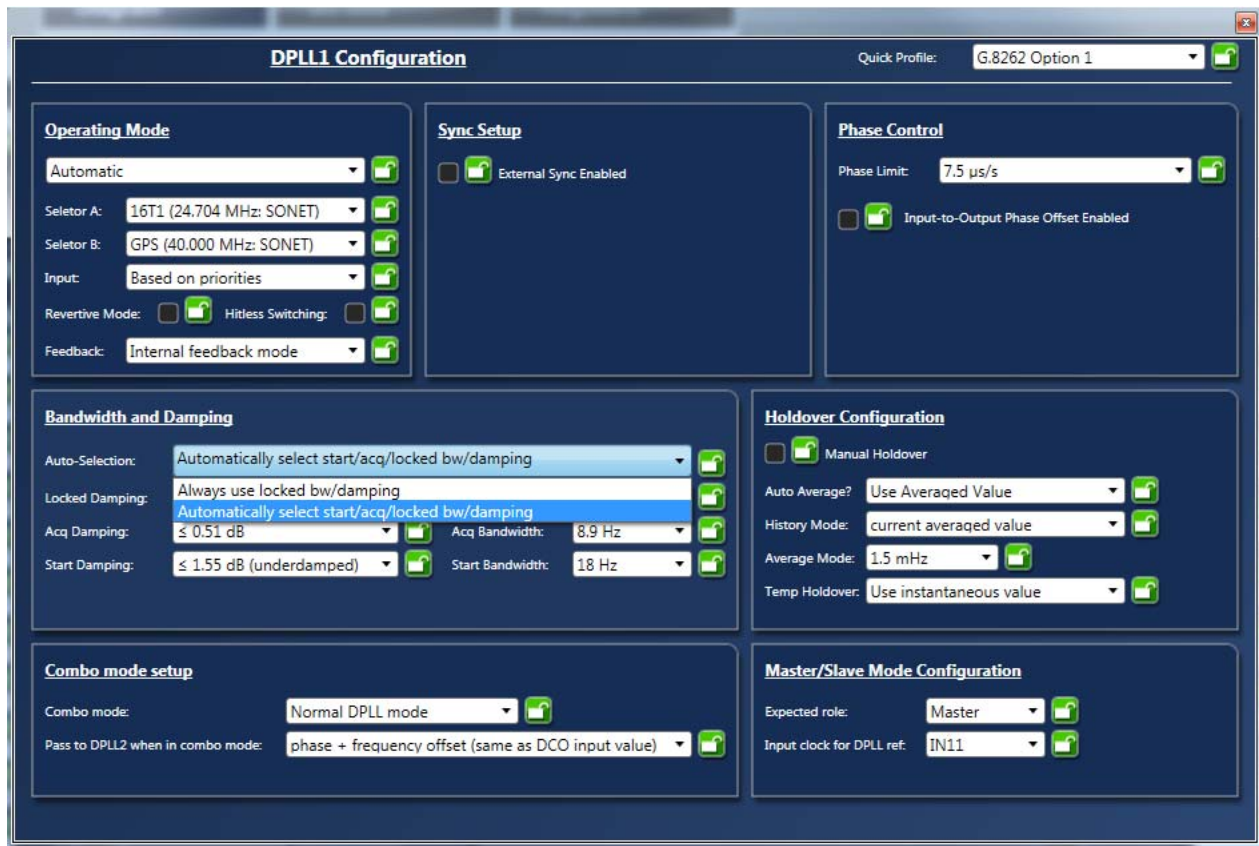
DPLL1 Configuration

Quick Profile: G.8262 Option 1

Operating Mode

Automatic

Selector A: 16T1 (24.704 MHz: SONET)

Selector B: GPS (40.000 MHz: SONET)

Input: Based on priorities

Revertive Mode: Hitless Switching:

Feedback: Internal feedback mode

Sync Setup

External Sync Enabled

Phase Control

Phase Limit: 7.5 µs/s

Input-to-Output Phase Offset Enabled

Bandwidth and Damping

Auto-Selection: Automatically select start/acq/locked bw/damping

Always use locked bw/damping

Automatically select start/acq/locked bw/damping

Locked Damping:

Acq Damping: ≤ 0.51 dB

Acq Bandwidth: 8.9 Hz

Start Damping: ≤ 1.55 dB (underdamped)

Start Bandwidth: 18 Hz

Holdover Configuration

Manual Holdover

Auto Average? Use Averaged Value

History Mode: current averaged value

Average Mode: 1.5 mHz

Temp Holdover: Use instantaneous value

Combo mode setup

Combo mode: Normal DPLL mode

Pass to DPLL2 when in combo mode: phase + frequency offset (same as DCO input value)

Master/Slave Mode Configuration

Expected role: Master

Input clock for DPLL ref: IN11